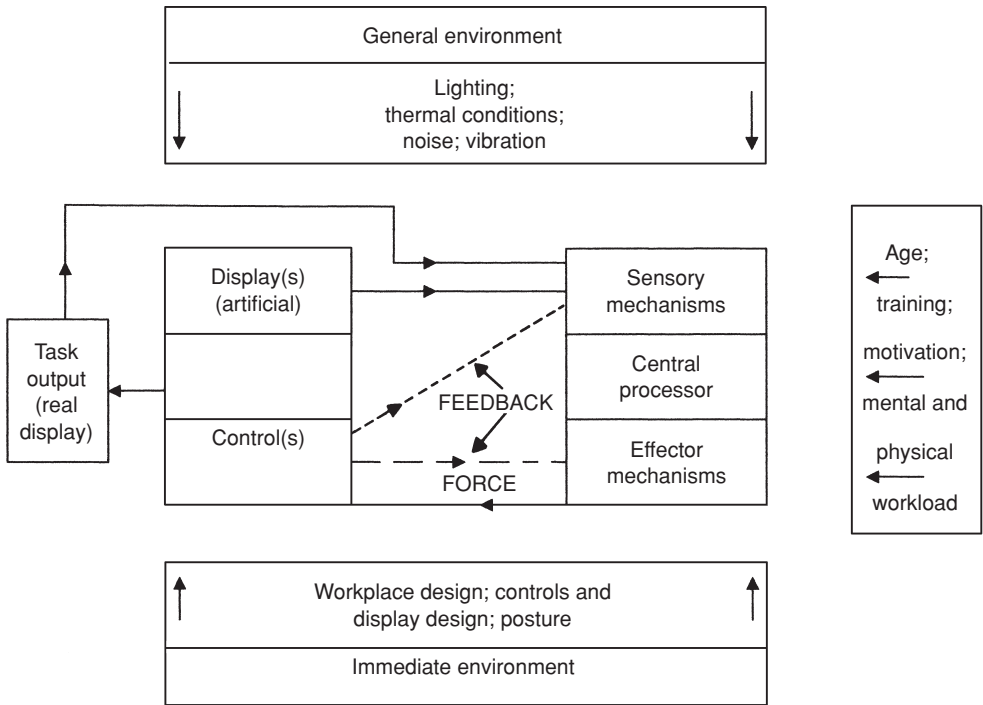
General environment

Lighting; thermal conditions; noise; vibration

Display(s) (artificial)

Task output (real display)

Control(s)

FEEDBACK

FORCE

Sensory mechanisms

Central processor

Effector mechanisms

Age; training; motivation; mental and physical workload

Workplace design; controls and display design; posture

Immediate environment